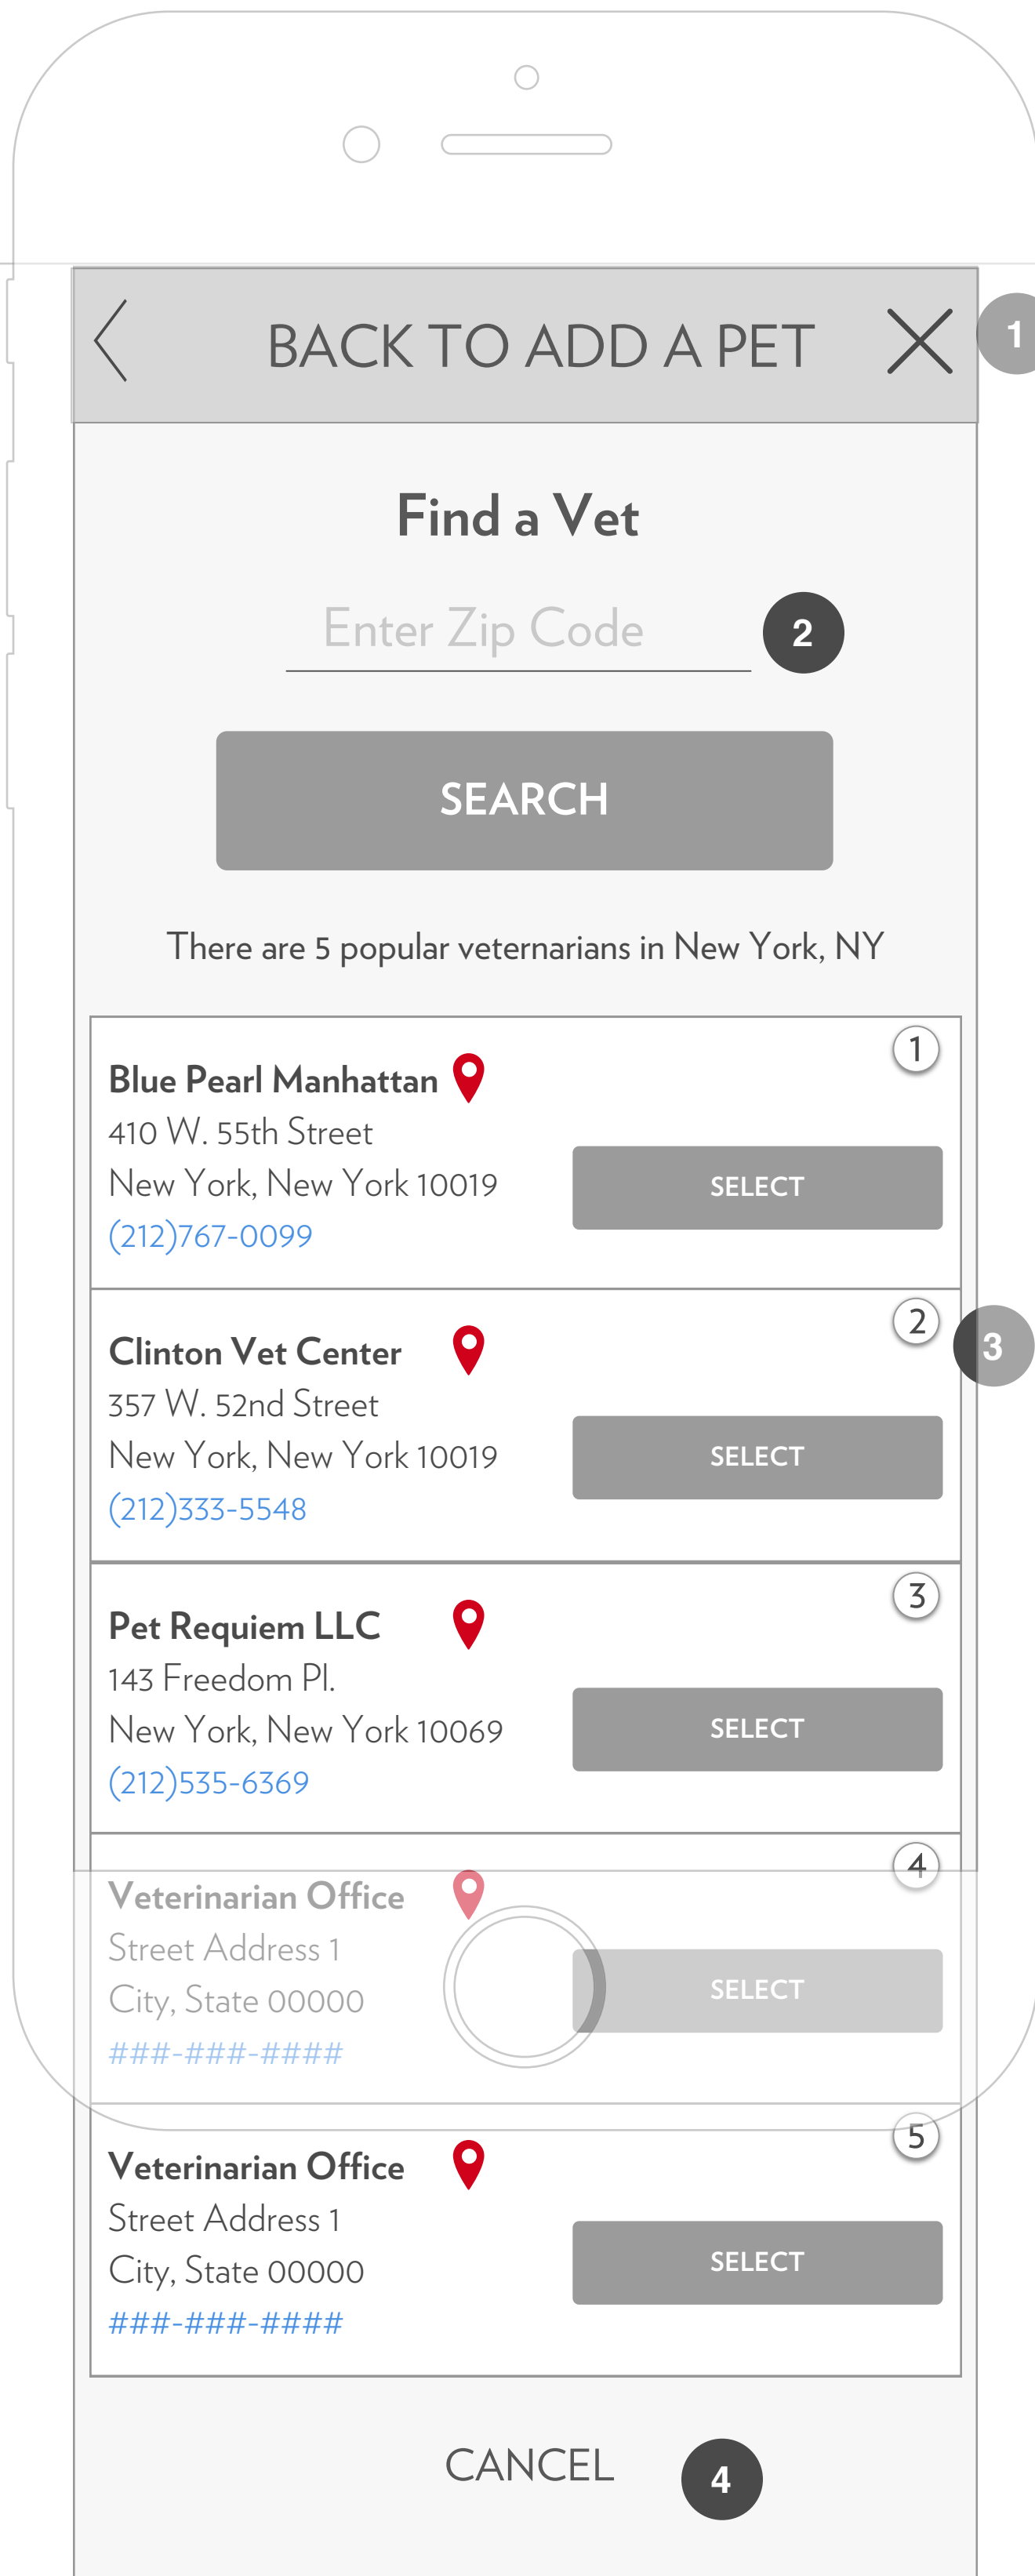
BACK TO ADD A PET

1

Find a Vet

Enter Zip Code

2

SEARCH

There are 5 popular veternarians in New York, NY

1
Blue Pearl Manhattan
410 W. 55th Street
New York, New York 10019
(212)767-0099
SELECT

2
Clinton Vet Center
357 W. 52nd Street
New York, New York 10019
(212)333-5548
SELECT

3

3
Pet Requiem LLC
143 Freedom Pl.
New York, New York 10069
(212)535-6369
SELECT

4
Veterinarian Office
Street Address 1
City, State 00000
###-###-####
SELECT

5
Veterinarian Office
Street Address 1
City, State 00000
###-###-####
SELECT

CANCEL

4